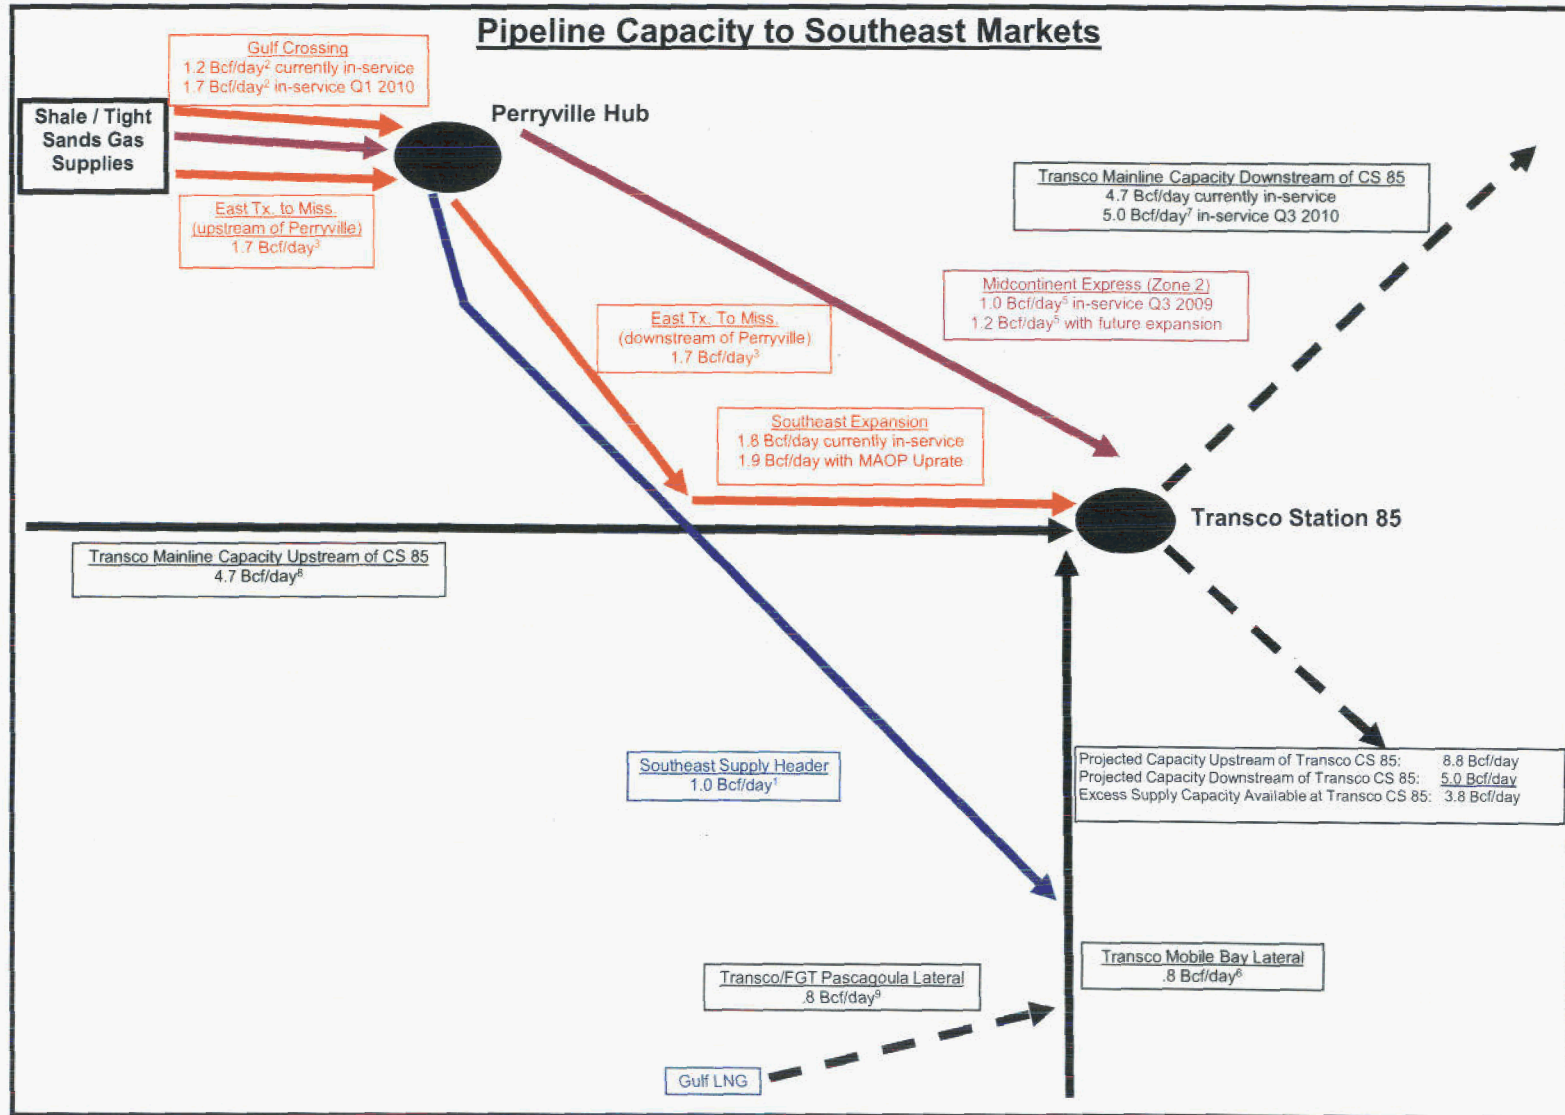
Pipeline Capacity to Southeast Markets

Gulf Crossing
1.2 Bcf/day$^2$ currently in-service
1.7 Bcf/day$^2$ in-service Q1 2010

Shale / Tight Sands Gas Supplies

Perryville Hub

East Tx. to Miss. (upstream of Perryville)
1.7 Bcf/day$^3$

Transco Mainline Capacity Downstream of CS 85
4.7 Bcf/day currently in-service
5.0 Bcf/day$^7$ in-service Q3 2010

Midcontinent Express (Zone 2)
1.0 Bcf/day$^5$ in-service Q3 2009
1.2 Bcf/day$^5$ with future expansion

East Tx. To Miss. (downstream of Perryville)
1.7 Bcf/day$^3$

Southeast Expansion
1.8 Bcf/day currently in-service
1.9 Bcf/day with MAOP Uprate

Transco Station 85

Transco Mainline Capacity Upstream of CS 85
4.7 Bcf/day$^8$

Projected Capacity Upstream of Transco CS 85: 8.8 Bcf/day
Projected Capacity Downstream of Transco CS 85: 5.0 Bcf/day
Excess Supply Capacity Available at Transco CS 85: 3.8 Bcf/day

Southeast Supply Header
1.0 Bcf/day$^1$

Transco Mobile Bay Lateral
.8 Bcf/day$^6$

Transco/FGT Pascagoula Lateral
.8 Bcf/day$^9$

Gulf LNG